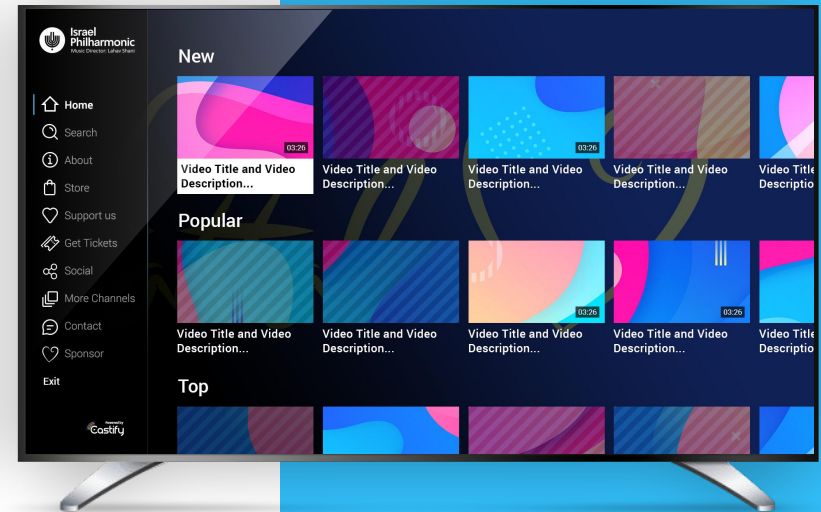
Israel Philharmonic
Music Director: Lahav Shani

Home
Search
About
Store
Support us
Get Tickets
Social
More Channels
Contact
Sponsor
Exit

Powered by Castify

New

03:26
Video Title and Video Description...

Video Title and Video Description...

03:26
Video Title and Video Description...

Video Title and Video Description...

Video Title Descriptio

Popular

Video Title and Video Description...

Video Title and Video Description...

03:26
Video Title and Video Description...

03:26
Video Title and Video Description...

Video Title Descriptio

Top